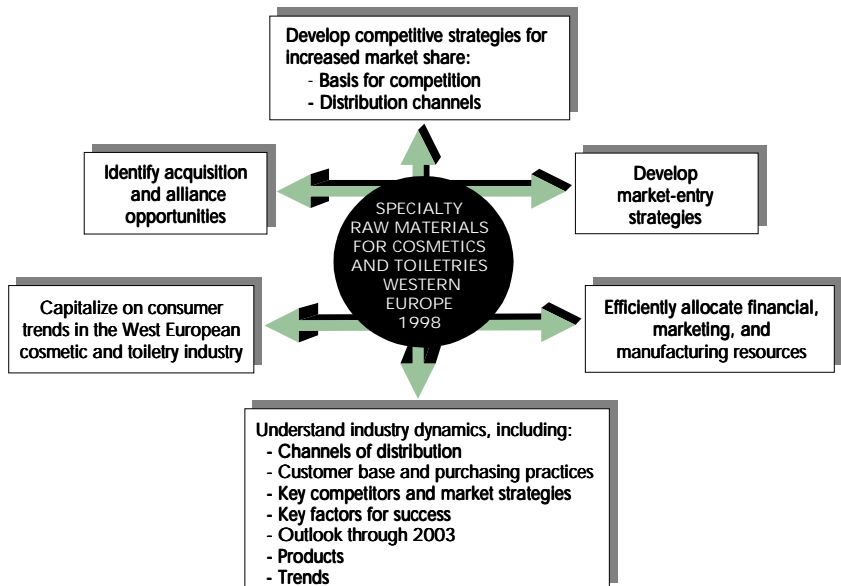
Develop competitive strategies for increased market share:
- Basis for competition
- Distribution channels

Identify acquisition and alliance opportunities

Develop market-entry strategies

SPECIALTY RAW MATERIALS FOR COSMETICS AND TOILETRIES WESTERN EUROPE 1998

Capitalize on consumer trends in the West European cosmetic and toiletry industry

Efficiently allocate financial, marketing, and manufacturing resources

Understand industry dynamics, including:
- Channels of distribution
- Customer base and purchasing practices
- Key competitors and market strategies
- Key factors for success
- Outlook through 2003
- Products
- Trends